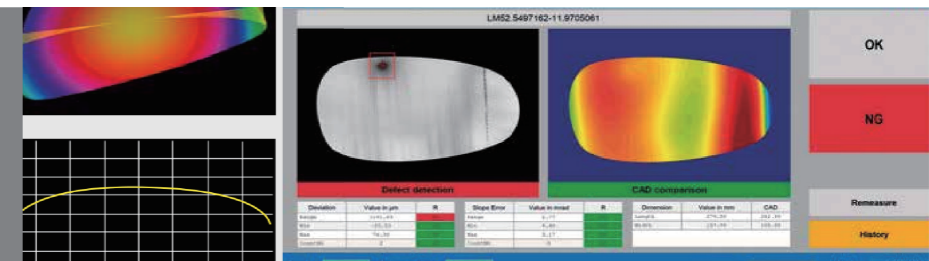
LM52.5497162-11.9705061

Defect detection

CAD comparison

OK

NG

Remeasure

History

| Deviation | Value in µm | R |
|---|---|---|
| Range | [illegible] | |
| Min | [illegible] | |
| Max | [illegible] | |
| Count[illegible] | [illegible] | |

| Slope Error | Value in mrad | R |
|---|---|---|
| Range | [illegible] | |
| Min | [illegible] | |
| Max | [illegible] | |
| Count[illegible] | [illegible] | |

| Dimension | Value in mm | CAD |
|---|---|---|
| Length | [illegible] | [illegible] |
| Width | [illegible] | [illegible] |